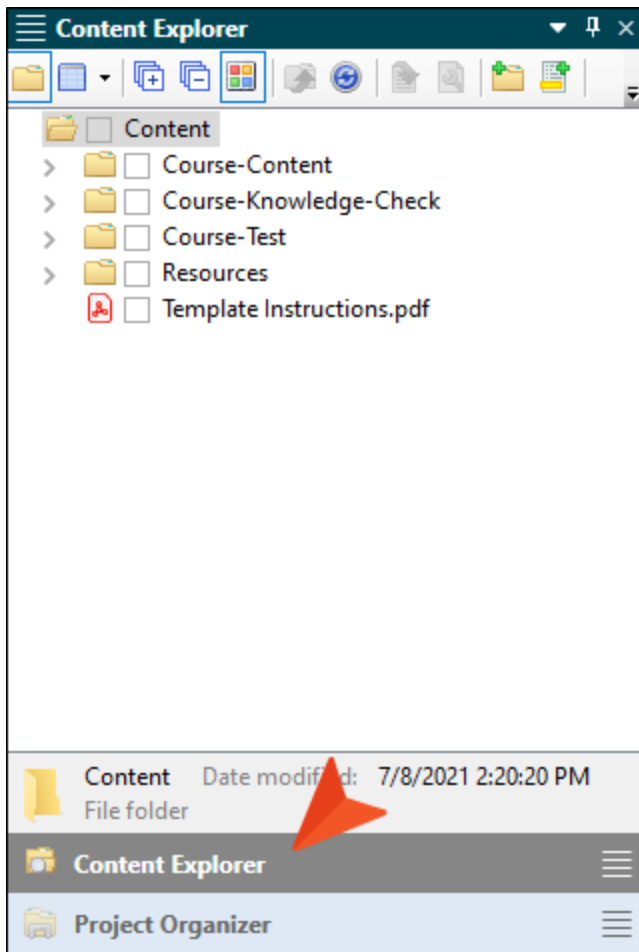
Content Explorer

Content

Course-Content

Course-Knowledge-Check

Course-Test

Resources

Template Instructions.pdf

Content Date modif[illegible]d: 7/8/2021 2:20:20 PM
File folder

Content Explorer

Project Organizer